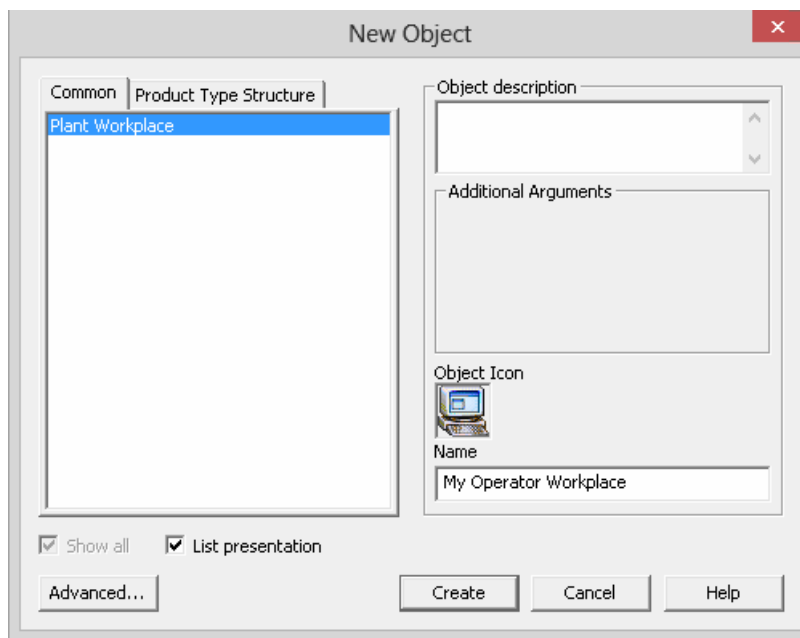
New Object

Common | Product Type Structure

Plant Workplace

Object description

Additional Arguments

Object Icon

Name

My Operator Workplace

Show all

List presentation

Advanced...

Create

Cancel

Help